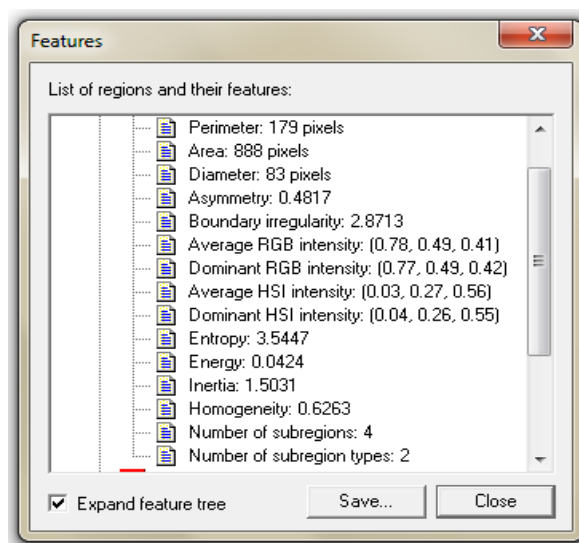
Features

List of regions and their features:

Perimeter: 179 pixels
Area: 888 pixels
Diameter: 83 pixels
Asymmetry: 0.4817
Boundary irregularity: 2.8713
Average RGB intensity: (0.78, 0.49, 0.41)
Dominant RGB intensity: (0.77, 0.49, 0.42)
Average HSI intensity: (0.03, 0.27, 0.56)
Dominant HSI intensity: (0.04, 0.26, 0.55)
Entropy: 3.5447
Energy: 0.0424
Inertia: 1.5031
Homogeneity: 0.6263
Number of subregions: 4
Number of subregion types: 2

Expand feature tree

Save...

Close